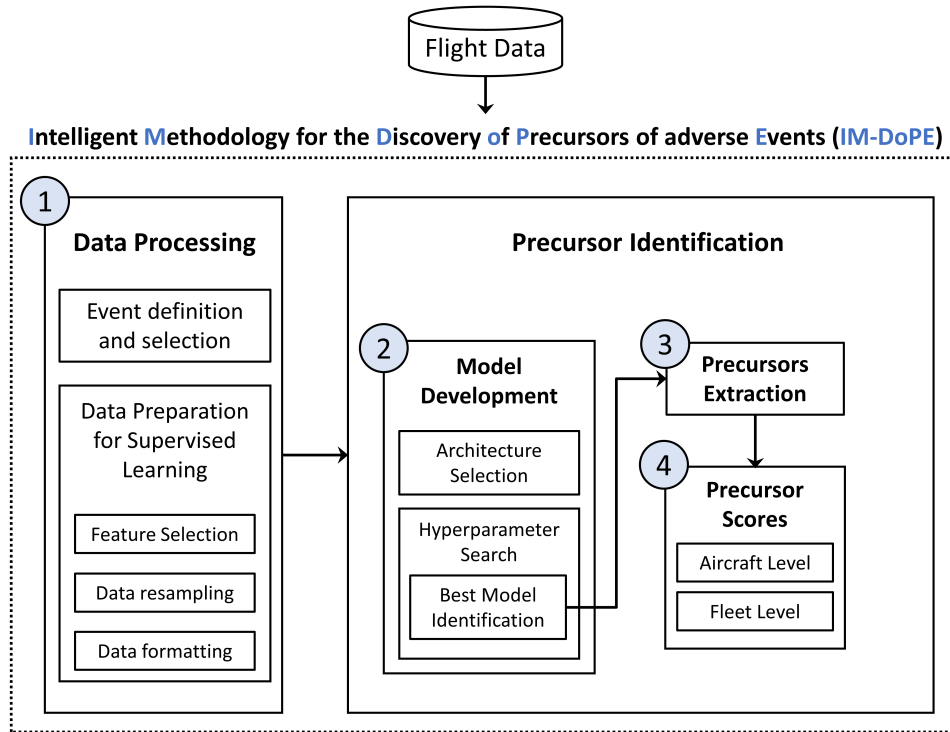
Flight Data

Intelligent Methodology for the Discovery of Precursors of adverse Events (IM-DoPE)

1

Data Processing

Event definition and selection

Data Preparation for Supervised Learning

Feature Selection

Data resampling

Data formatting

Precursor Identification

2

Model Development

Architecture Selection

Hyperparameter Search

Best Model Identification

3

Precursors Extraction

4

Precursor Scores

Aircraft Level

Fleet Level